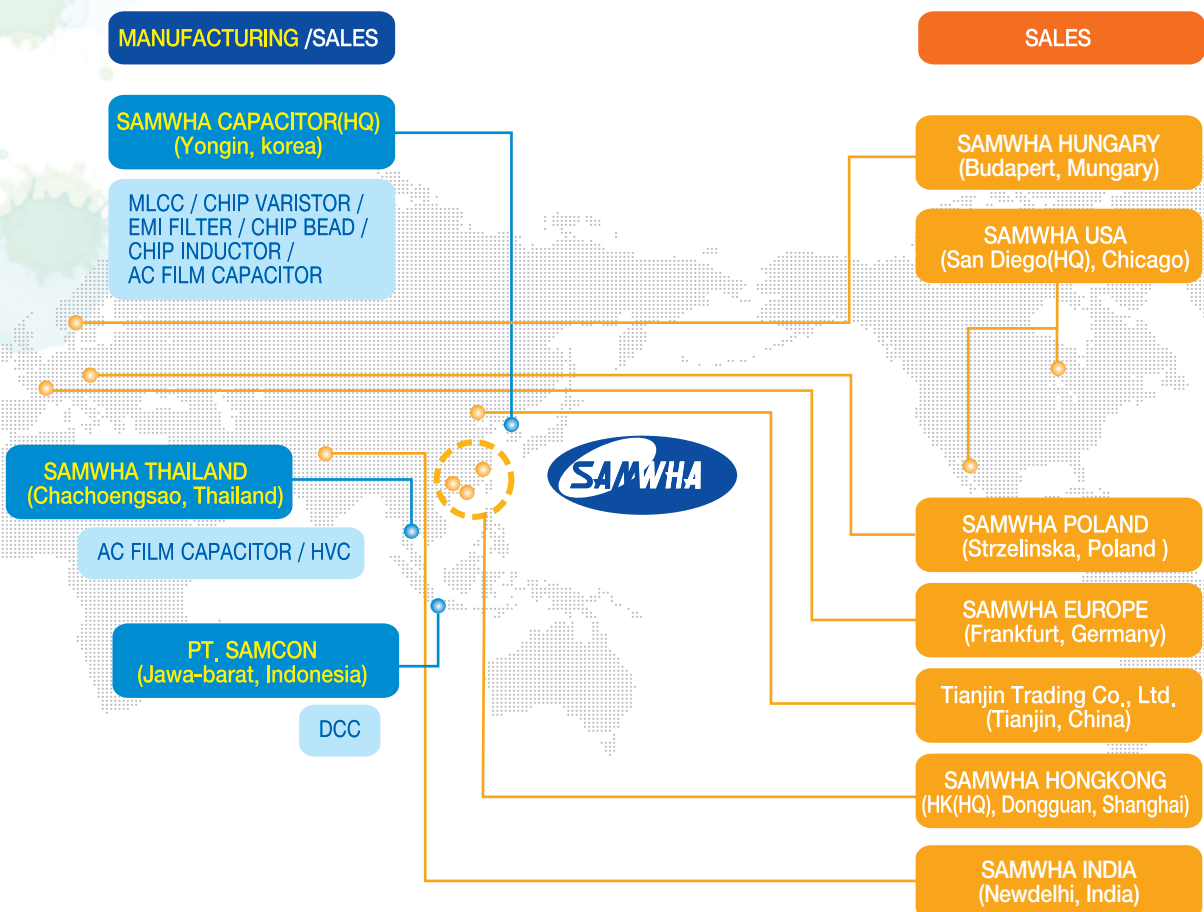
MANUFACTURING /SALES

SALES

SAMWHA CAPACITOR(HQ)
(Yongin, korea)

MLCC / CHIP VARISTOR / EMI FILTER / CHIP BEAD / CHIP INDUCTOR / AC FILM CAPACITOR

SAMWHA THAILAND
(Chachoengsao, Thailand)

AC FILM CAPACITOR / HVC

PT. SAMCON
(Jawa-barat, Indonesia)

DCC

SAMWHA

SAMWHA HUNGARY
(Budapert, Mungary)

SAMWHA USA
(San Diego(HQ), Chicago)

SAMWHA POLAND
(Strzelinska, Poland )

SAMWHA EUROPE
(Frankfurt, Germany)

Tianjin Trading Co., Ltd.
(Tianjin, China)

SAMWHA HONGKONG
(HK(HQ), Dongguan, Shanghai)

SAMWHA INDIA
(Newdelhi, India)